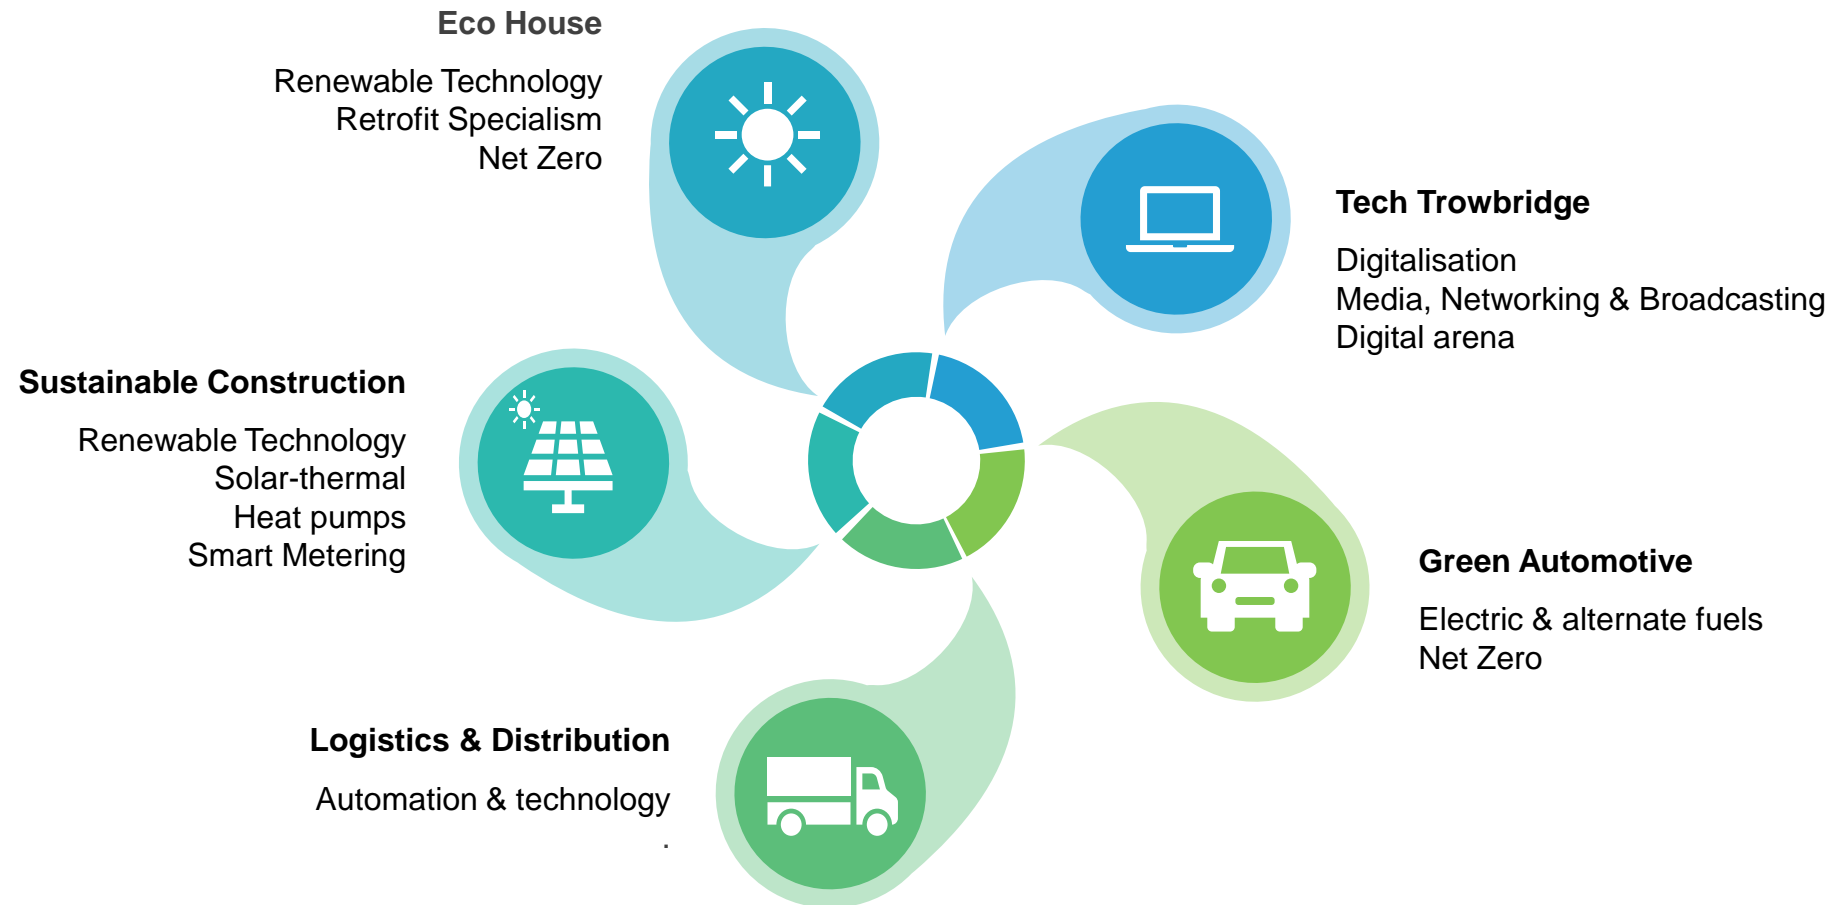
Eco House

Renewable Technology
Retrofit Specialism
Net Zero

Tech Trowbridge

Digitalisation
Media, Networking & Broadcasting
Digital arena

Sustainable Construction

Renewable Technology
Solar-thermal
Heat pumps
Smart Metering

Green Automotive

Electric & alternate fuels
Net Zero

Logistics & Distribution

Automation & technology
.